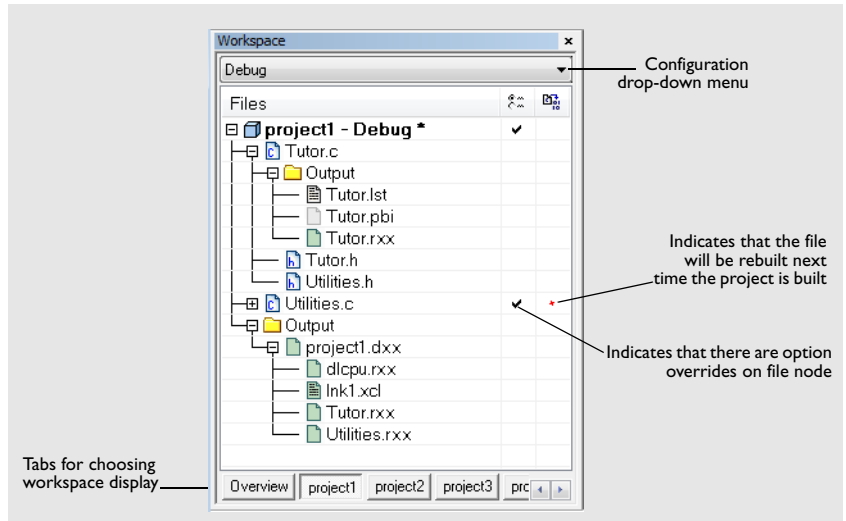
Workspace
×
Debug
Configuration drop-down menu
Files
project1 - Debug *
Tutor.c
Output
Tutor.lst
Tutor.pbi
Tutor.rxx
Tutor.h
Utilities.h
Utilities.c
Output
project1.dxx
dlcpu.rxx
lnk1.xcl
Tutor.rxx
Utilities.rxx
Indicates that the file will be rebuilt next time the project is built
Indicates that there are option overrides on file node
Tabs for choosing workspace display
Overview
project1
project2
project3
pro